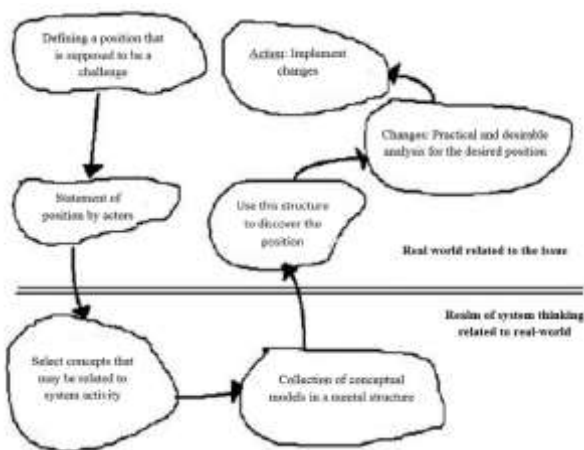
Defining a position that is supposed to be a challenge

Action: Implement changes

Changes: Practical and desirable analysis for the desired position

Statement of position by actors

Use this structure to discover the position

Real world related to the issue

Realm of system thinking related to real-world

Select concepts that may be related to system activity

Collection of conceptual models in a mental structure